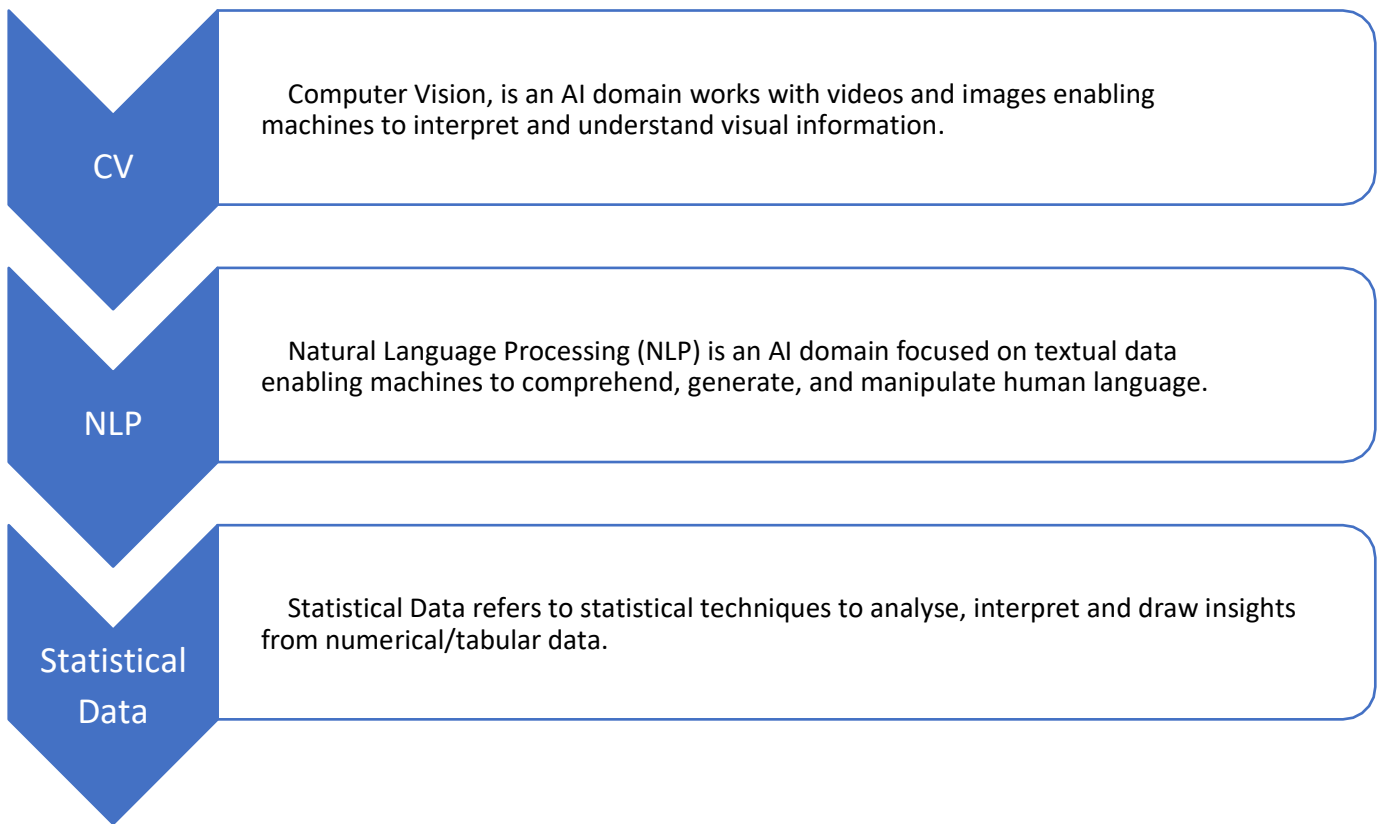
CV

Computer Vision, is an AI domain works with videos and images enabling machines to interpret and understand visual information.

NLP

Natural Language Processing (NLP) is an AI domain focused on textual data enabling machines to comprehend, generate, and manipulate human language.

Statistical Data

Statistical Data refers to statistical techniques to analyse, interpret and draw insights from numerical/tabular data.